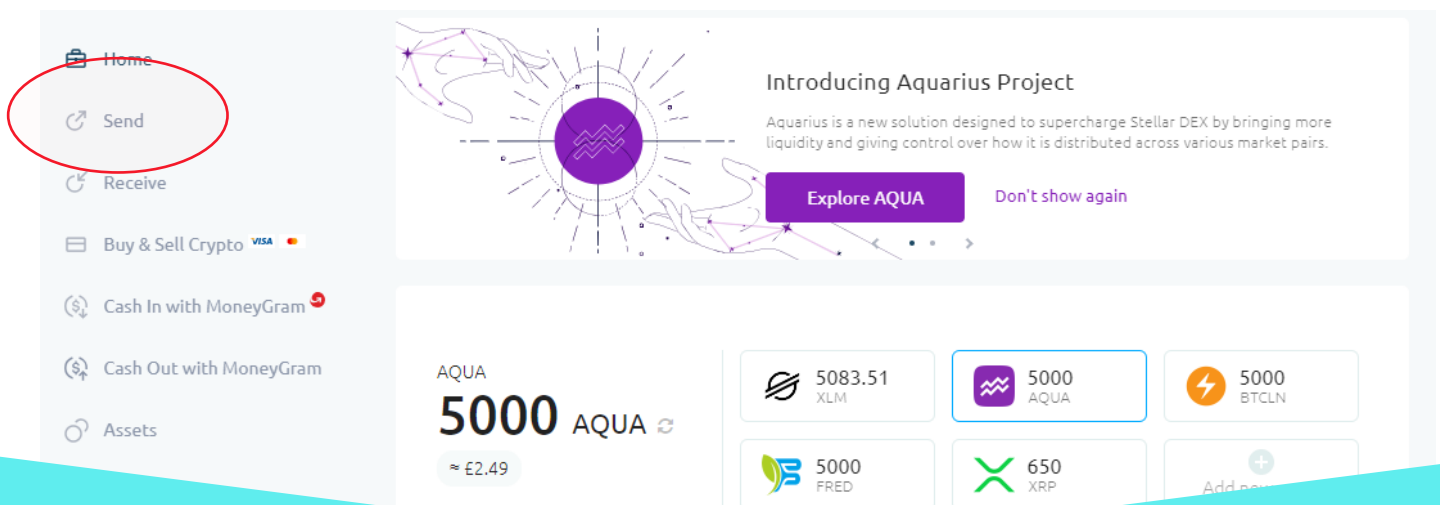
Home

Send

Receive

Buy & Sell Crypto VISA

Cash In with MoneyGram

Cash Out with MoneyGram

Assets

Introducing Aquarius Project

Aquarius is a new solution designed to supercharge Stellar DEX by bringing more liquidity and giving control over how it is distributed across various market pairs.

Explore AQUA

Don't show again

AQUA

5000 AQUA

≈ £2.49

5083.51
XLM

5000
AQUA

5000
BTCLN

5000
FRED

650
XRP

Add new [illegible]